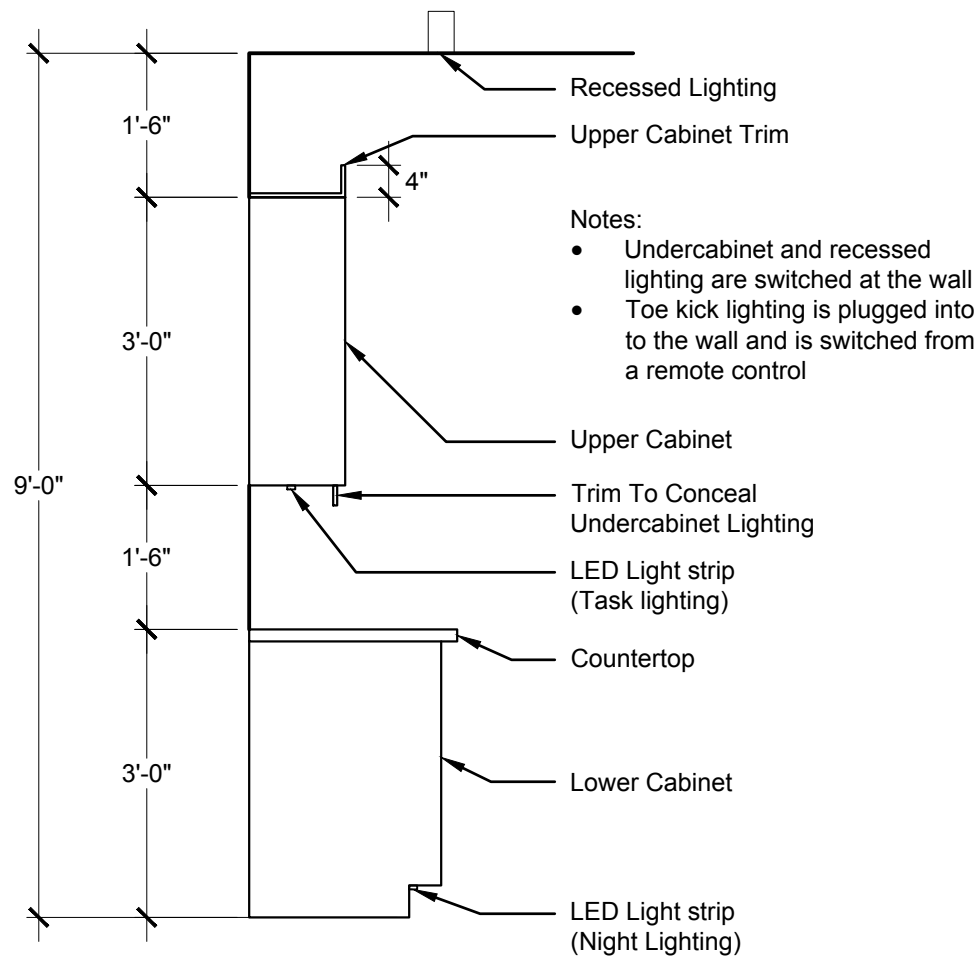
1'-6"

3'-0"

9'-0"

1'-6"

3'-0"

4"

Recessed Lighting

Upper Cabinet Trim

Notes:
- Undercabinet and recessed lighting are switched at the wall
- Toe kick lighting is plugged into to the wall and is switched from a remote control

Upper Cabinet

Trim To Conceal Undercabinet Lighting

LED Light strip (Task lighting)

Countertop

Lower Cabinet

LED Light strip (Night Lighting)